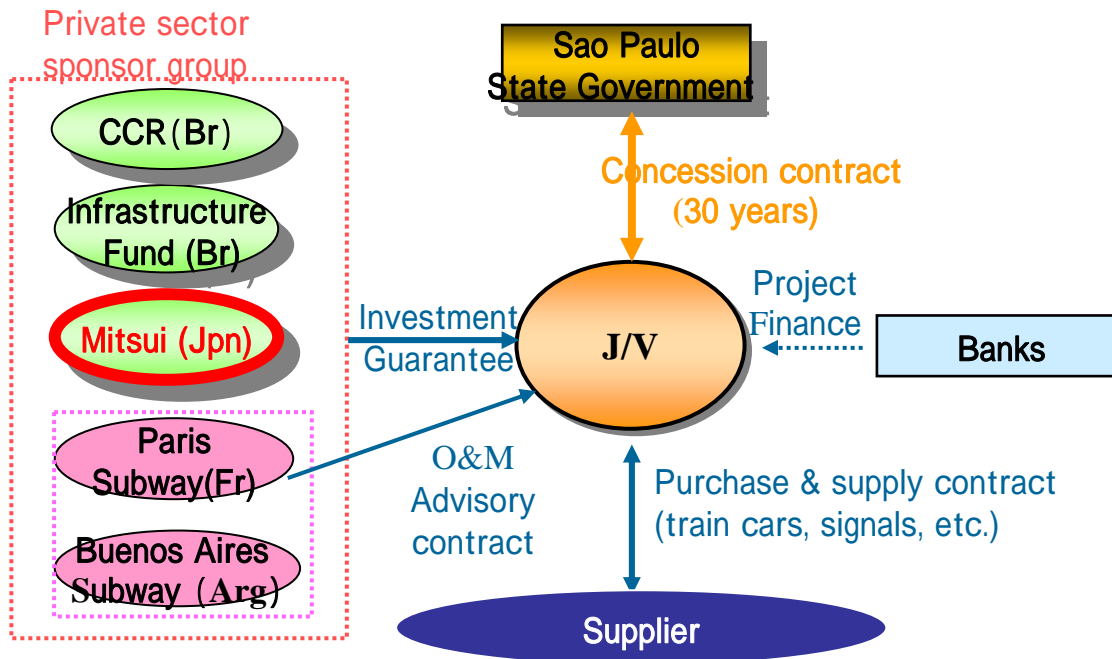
Private sector sponsor group

CCR(Br)

Infrastructure Fund (Br)

Mitsui (Jpn)

Paris Subway(Fr)

Buenos Aires Subway (Arg)

Sao Paulo State Government

Concession contract (30 years)

Investment Guarantee

J/V

Project Finance

Banks

O&M Advisory contract

Purchase & supply contract (train cars, signals, etc.)

Supplier